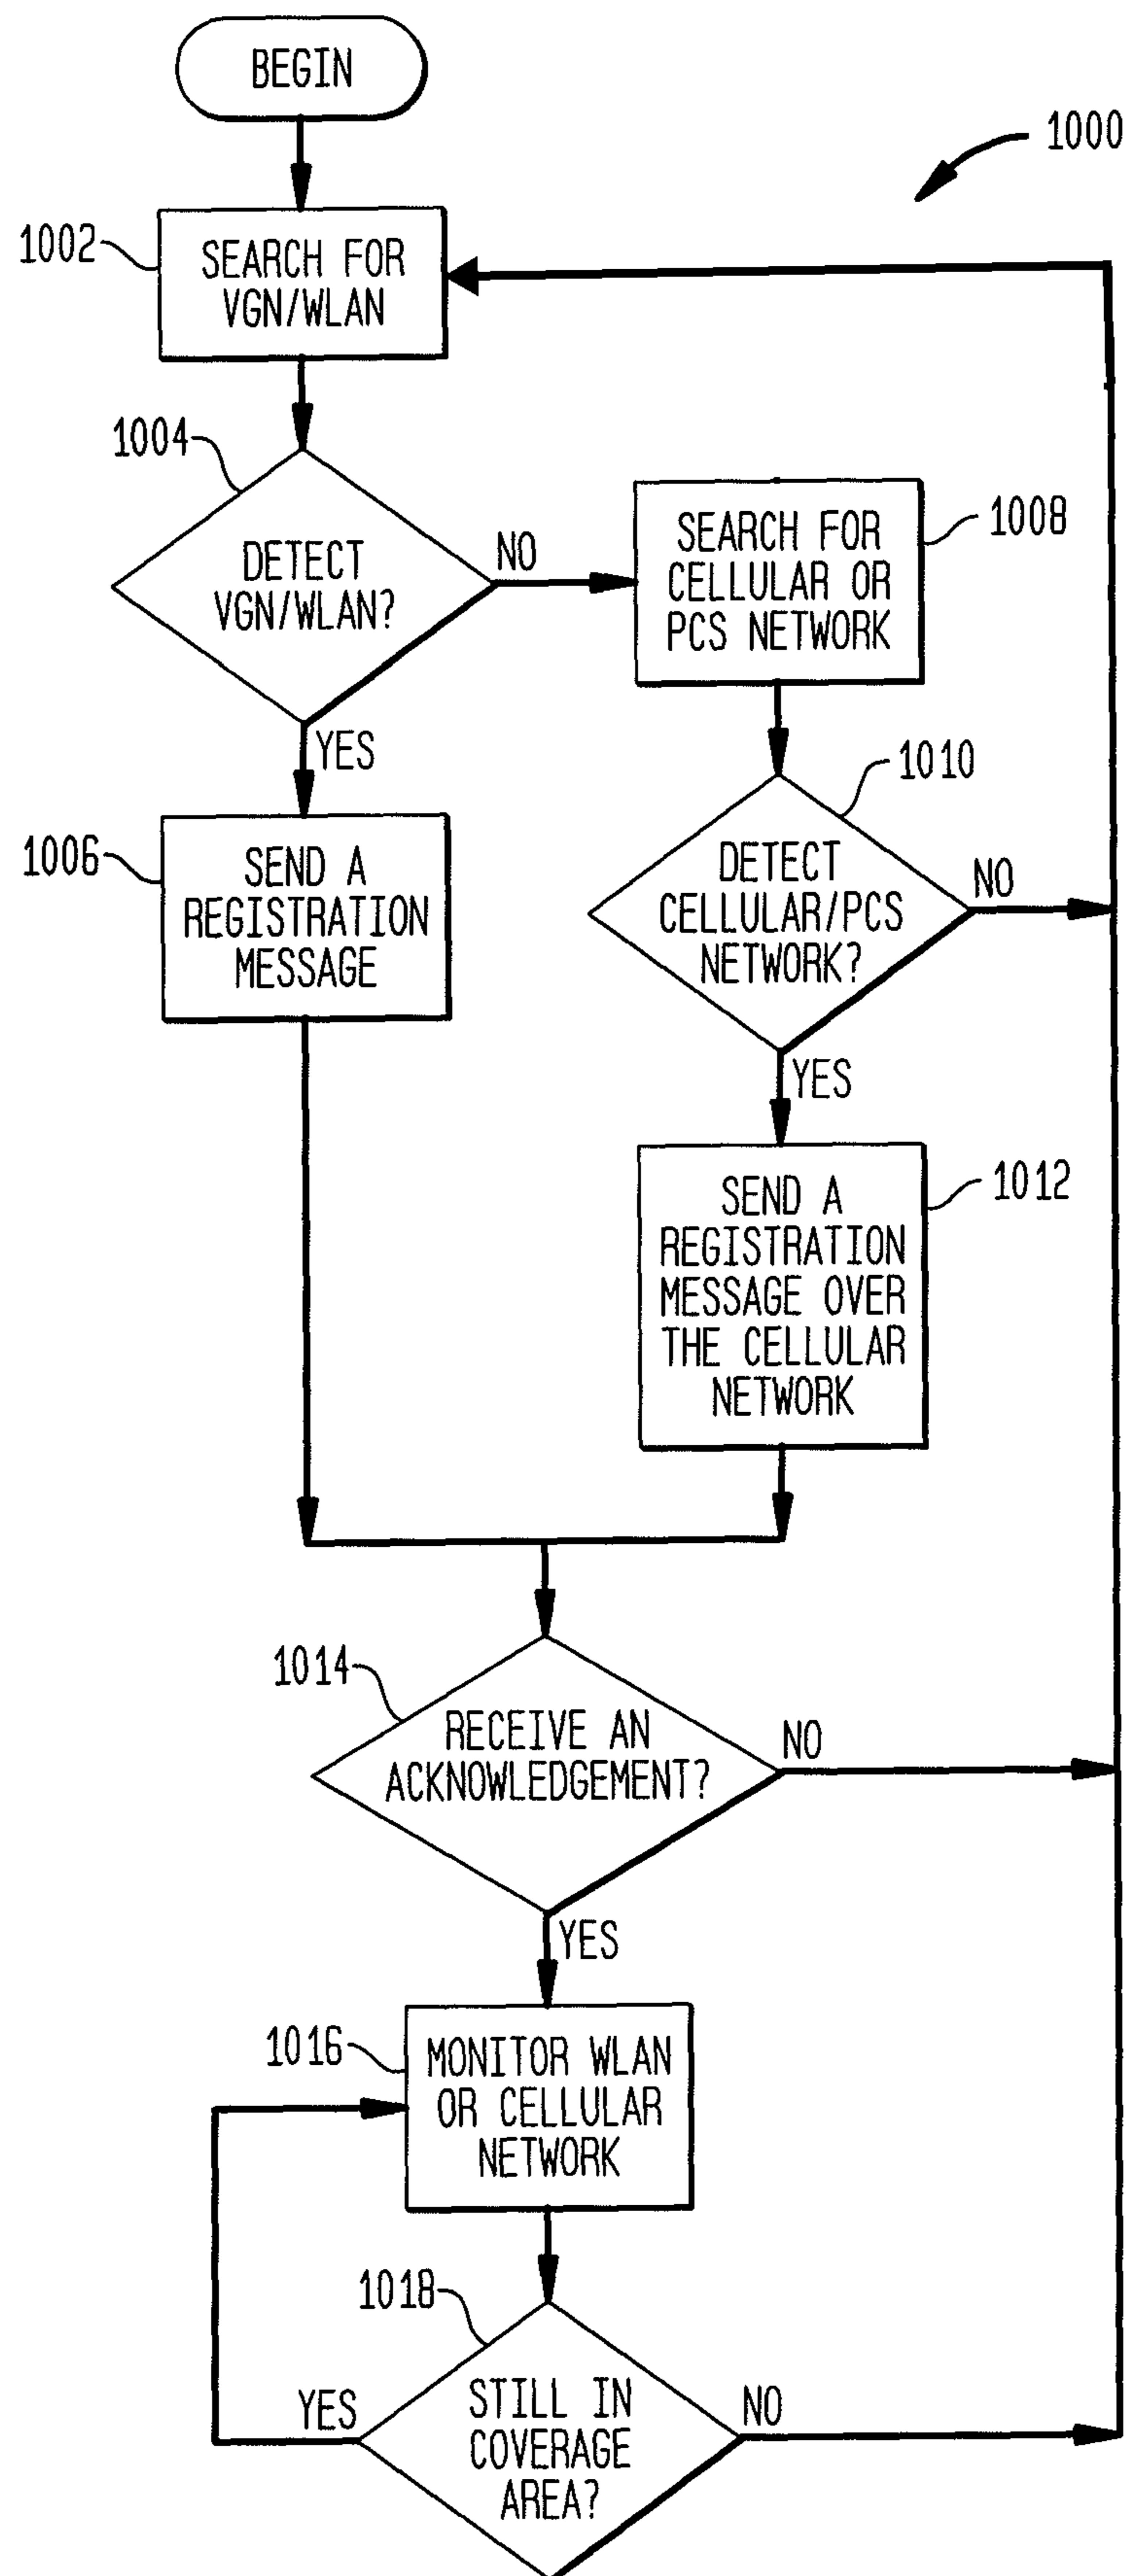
BEGIN

1000

1002
SEARCH FOR VGN/WLAN

1004
DETECT VGN/WLAN?

NO

SEARCH FOR CELLULAR OR PCS NETWORK
1008

YES

1006
SEND A REGISTRATION MESSAGE

1010
DETECT CELLULAR/PCS NETWORK?

NO

YES

SEND A REGISTRATION MESSAGE OVER THE CELLULAR NETWORK
1012

1014
RECEIVE AN ACKNOWLEDGEMENT?

NO

YES

1016
MONITOR WLAN OR CELLULAR NETWORK

1018
YES
STILL IN COVERAGE AREA?
NO